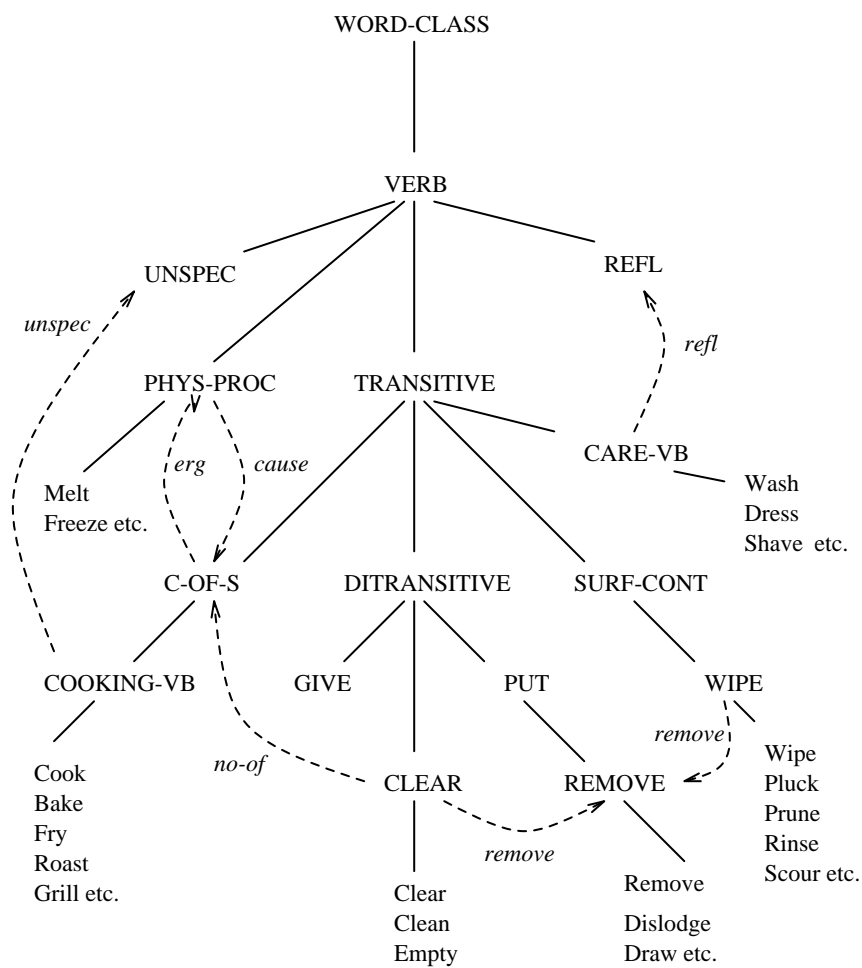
WORD-CLASS

VERB

UNSPEC

REFL

unspec

refl

PHYS-PROC

TRANSITIVE

CARE-VB

erg

cause

Melt
Freeze etc.

Wash
Dress
Shave etc.

C-OF-S

DITRANSITIVE

SURF-CONT

COOKING-VB

GIVE

PUT

WIPE

remove

no-of

CLEAR

REMOVE

Wipe
Pluck
Prune
Rinse
Scour etc.

Cook
Bake
Fry
Roast
Grill etc.

remove

Remove

Dislodge
Draw etc.

Clear
Clean
Empty